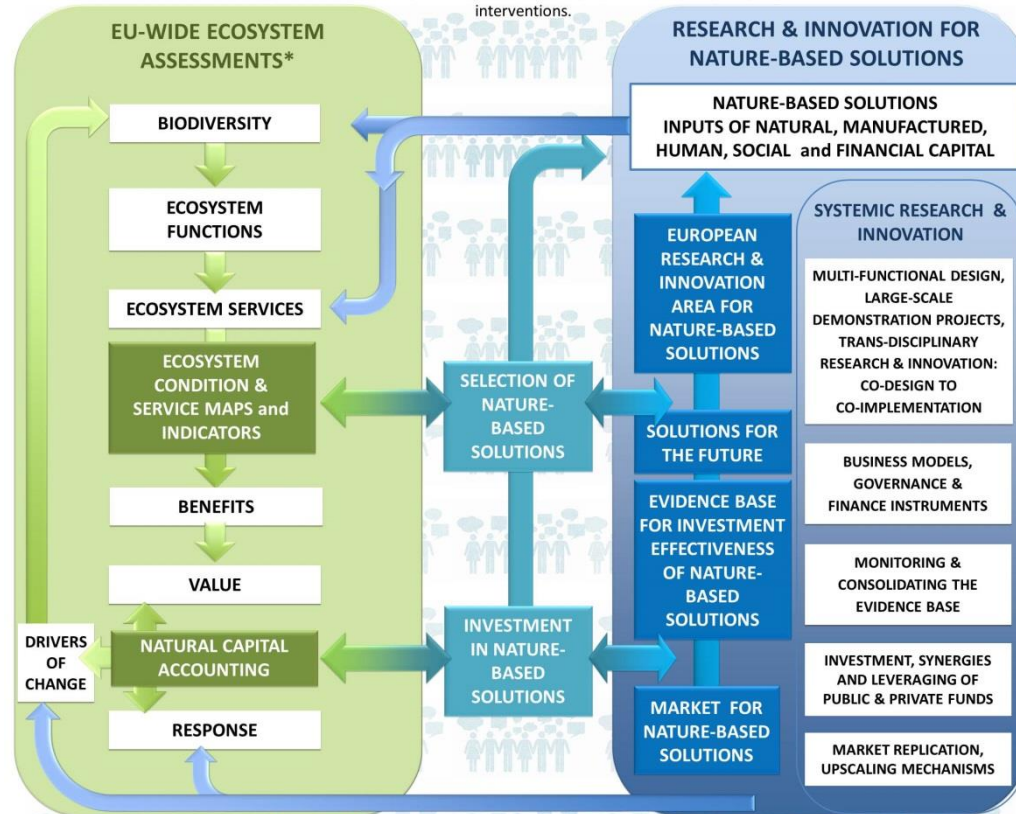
interventions.

EU-WIDE ECOSYSTEM ASSESSMENTS*

BIODIVERSITY

ECOSYSTEM FUNCTIONS

ECOSYSTEM SERVICES

ECOSYSTEM CONDITION & SERVICE MAPS and INDICATORS

BENEFITS

VALUE

DRIVERS OF CHANGE

NATURAL CAPITAL ACCOUNTING

RESPONSE

SELECTION OF NATURE-BASED SOLUTIONS

INVESTMENT IN NATURE-BASED SOLUTIONS

RESEARCH & INNOVATION FOR NATURE-BASED SOLUTIONS

NATURE-BASED SOLUTIONS INPUTS OF NATURAL, MANUFACTURED, HUMAN, SOCIAL and FINANCIAL CAPITAL

EUROPEAN RESEARCH & INNOVATION AREA FOR NATURE-BASED SOLUTIONS

SOLUTIONS FOR THE FUTURE

EVIDENCE BASE FOR INVESTMENT EFFECTIVENESS OF NATURE-BASED SOLUTIONS

MARKET FOR NATURE-BASED SOLUTIONS

SYSTEMIC RESEARCH & INNOVATION

MULTI-FUNCTIONAL DESIGN, LARGE-SCALE DEMONSTRATION PROJECTS, TRANS-DISCIPLINARY RESEARCH & INNOVATION: CO-DESIGN TO CO-IMPLEMENTATION

BUSINESS MODELS, GOVERNANCE & FINANCE INSTRUMENTS

MONITORING & CONSOLIDATING THE EVIDENCE BASE

INVESTMENT, SYNERGIES AND LEVERAGING OF PUBLIC & PRIVATE FUNDS

MARKET REPLICATION, UPSCALING MECHANISMS